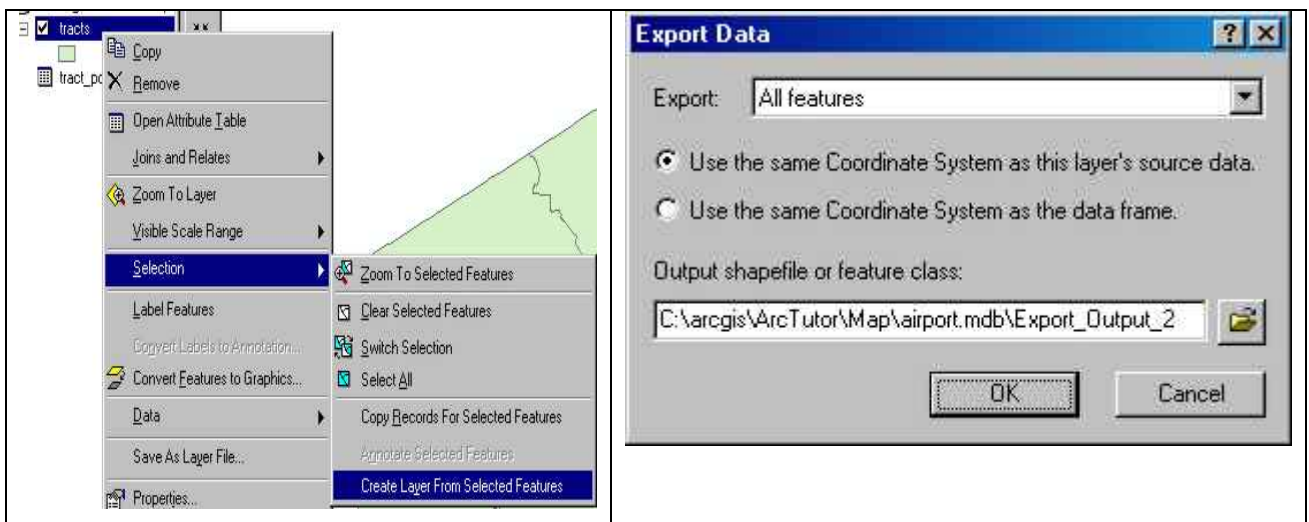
tracts

tract_pc

Copy

Remove

Open Attribute Table

Joins and Relates

Zoom To Layer

Visible Scale Range

Selection

Label Features

Convert Labels to Annotation...

Convert Features to Graphics...

Data

Save As Layer File...

Properties...

Zoom To Selected Features

Clear Selected Features

Switch Selection

Select All

Copy Records For Selected Features

Annotate Selected Features

Create Layer From Selected Features

Export Data

Export: All features

Use the same Coordinate System as this layer's source data.

Use the same Coordinate System as the data frame.

Output shapefile or feature class:

C:\arcgis\ArcTutor\Map\airport.mdb\Export_Output_2

OK

Cancel